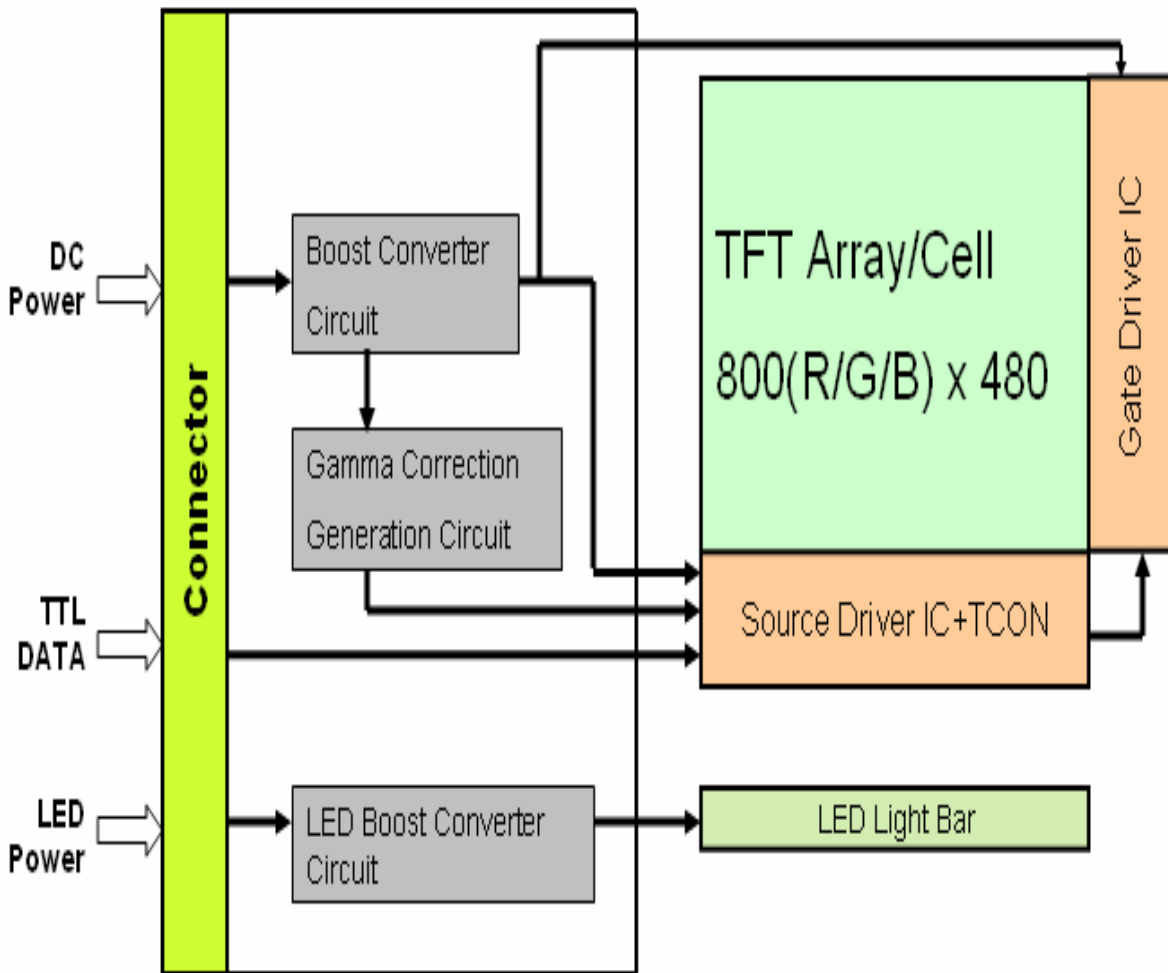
DC Power

TTL DATA

LED Power

Connector

Boost Converter Circuit

Gamma Correction Generation Circuit

LED Boost Converter Circuit

TFT Array/Cell

800(R/G/B) x 480

Gate Driver IC

Source Driver IC+TCON

LED Light Bar